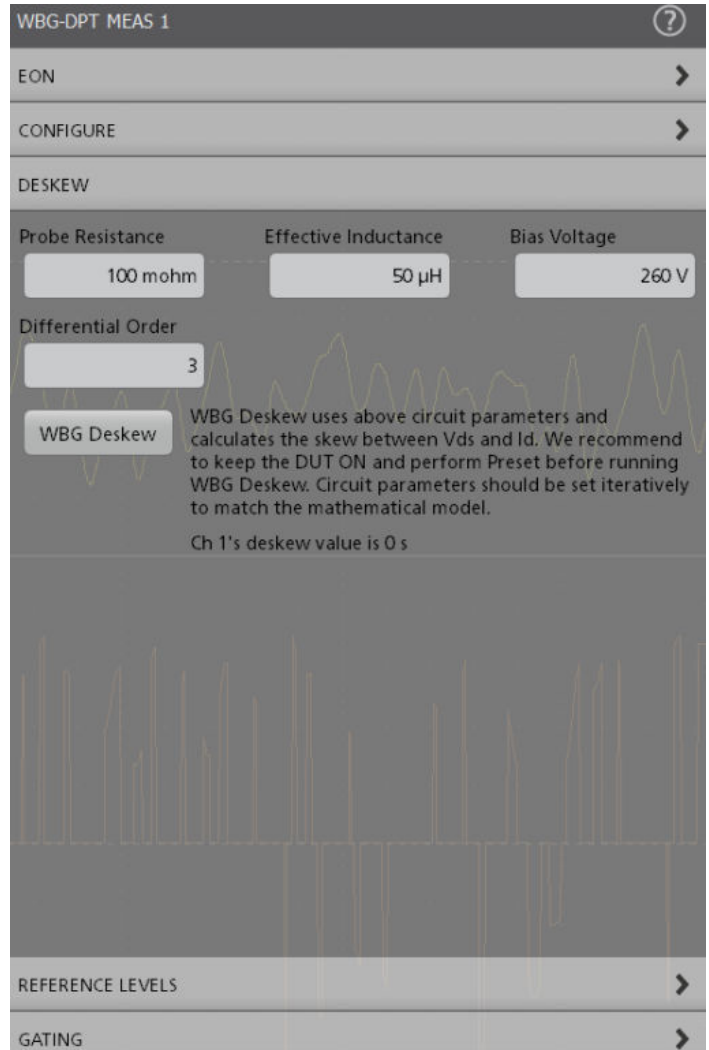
WBG-DPT MEAS 1

EON

CONFIGURE

DESKEW

Probe Resistance

100 mohm

Effective Inductance

50 µH

Bias Voltage

260 V

Differential Order

3

WBG Deskew

WBG Deskew uses above circuit parameters and calculates the skew between Vds and Id. We recommend to keep the DUT ON and perform Preset before running WBG Deskew. Circuit parameters should be set iteratively to match the mathematical model.

Ch 1's deskew value is 0 s

REFERENCE LEVELS

GATING